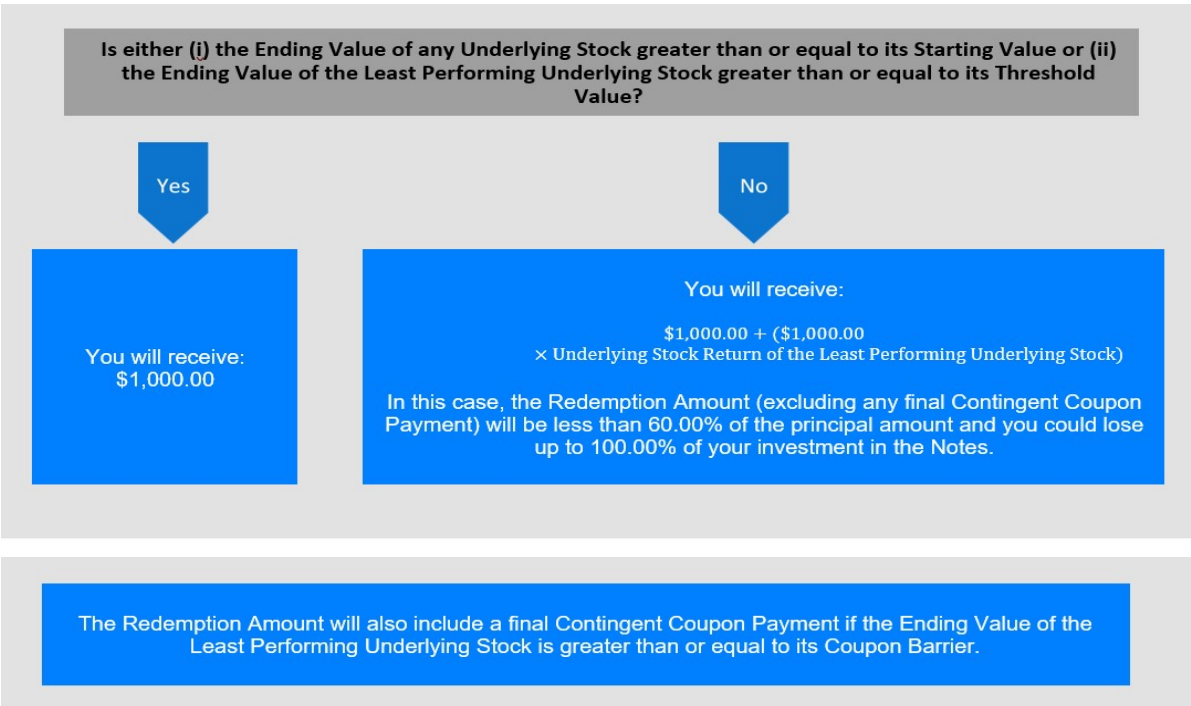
Is either (i) the Ending Value of any Underlying Stock greater than or equal to its Starting Value or (ii) the Ending Value of the Least Performing Underlying Stock greater than or equal to its Threshold Value?

Yes

No

You will receive: $1,000.00

You will receive:

$\$1{,}000.00 + (\$1{,}000.00 \times \text{Underlying Stock Return of the Least Performing Underlying Stock})$

In this case, the Redemption Amount (excluding any final Contingent Coupon Payment) will be less than 60.00% of the principal amount and you could lose up to 100.00% of your investment in the Notes.

The Redemption Amount will also include a final Contingent Coupon Payment if the Ending Value of the Least Performing Underlying Stock is greater than or equal to its Coupon Barrier.